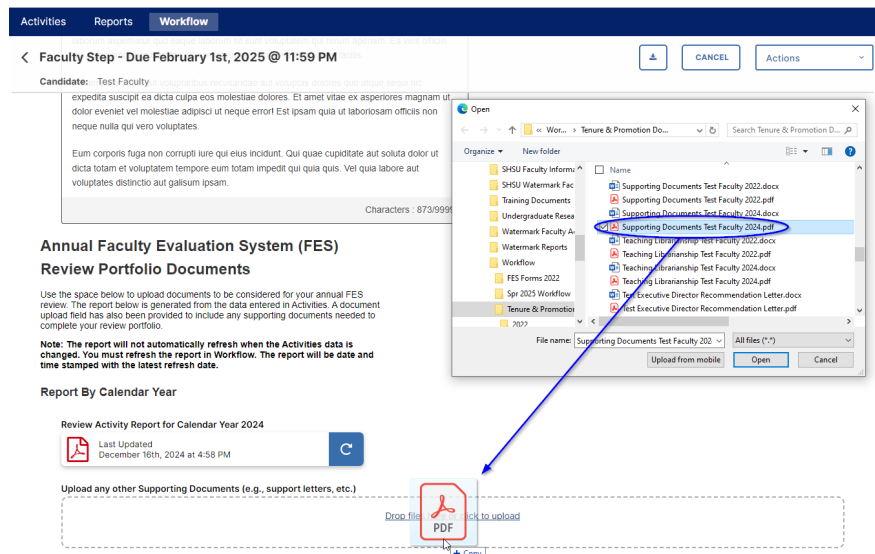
Activities Reports Workflow

Faculty Step - Due February 1st, 2025 @ 11:59 PM

Candidate: Test Faculty

CANCEL

Actions

expedita suscipit ea dicta culpa eos molestiae dolores. Et amet vitae ex asperiores magnam ut dolor eveniet vel molestiae adipisci ut neque error! Et ipsam quia ut laboriosam officiis non neque nulla qui vero voluptates.

Eum corporis fuga non corrupti iure qui eius incidunt. Qui quae cupiditate aut soluta dolor ut dicta totam et voluptatem tempore eum totam impedit qui quia quis. Vel quia labore aut voluptates distinctio aut galisum ipsam.

Characters : 873/9999

Annual Faculty Evaluation System (FES) Review Portfolio Documents

Use the space below to upload documents to be considered for your annual FES review. The report below is generated from the data entered in Activities. A document upload field has also been provided to include any supporting documents needed to complete your review portfolio.

Note: The report will not automatically refresh when the Activities data is changed. You must refresh the report in Workflow. The report will be date and time stamped with the latest refresh date.

Report By Calendar Year

Review Activity Report for Calendar Year 2024

Last Updated
December 16th, 2024 at 4:58 PM

Upload any other Supporting Documents (e.g., support letters, etc.)

Drop files here or click to upload

PDF

+ Copy

Open

« Wor... › Tenure & Promotion Do...

Search Tenure & Promotion D...

Organize ▾ New folder

SHSU Faculty Informa
SHSU Watermark Fac
Training Documents
Undergraduate Resea
Watermark Faculty Ac
Watermark Reports
Workflow
FES Forms 2022
Spr 2025 Workflow
Tenure & Promotion
2022

Name
Supporting Documents Test Faculty 2022.docx
Supporting Documents Test Faculty 2022.pdf
Supporting Documents Test Faculty 2024.docx
Supporting Documents Test Faculty 2024.pdf
Teaching Librarianship Test Faculty 2022.docx
Teaching Librarianship Test Faculty 2022.pdf
Teaching Librarianship Test Faculty 2024.docx
Teaching Librarianship Test Faculty 2024.pdf
Test Executive Director Recommendation Letter.docx
Test Executive Director Recommendation Letter.pdf

File name: Supporting Documents Test Faculty 202

All files (*.*)

Upload from mobile

Open

Cancel